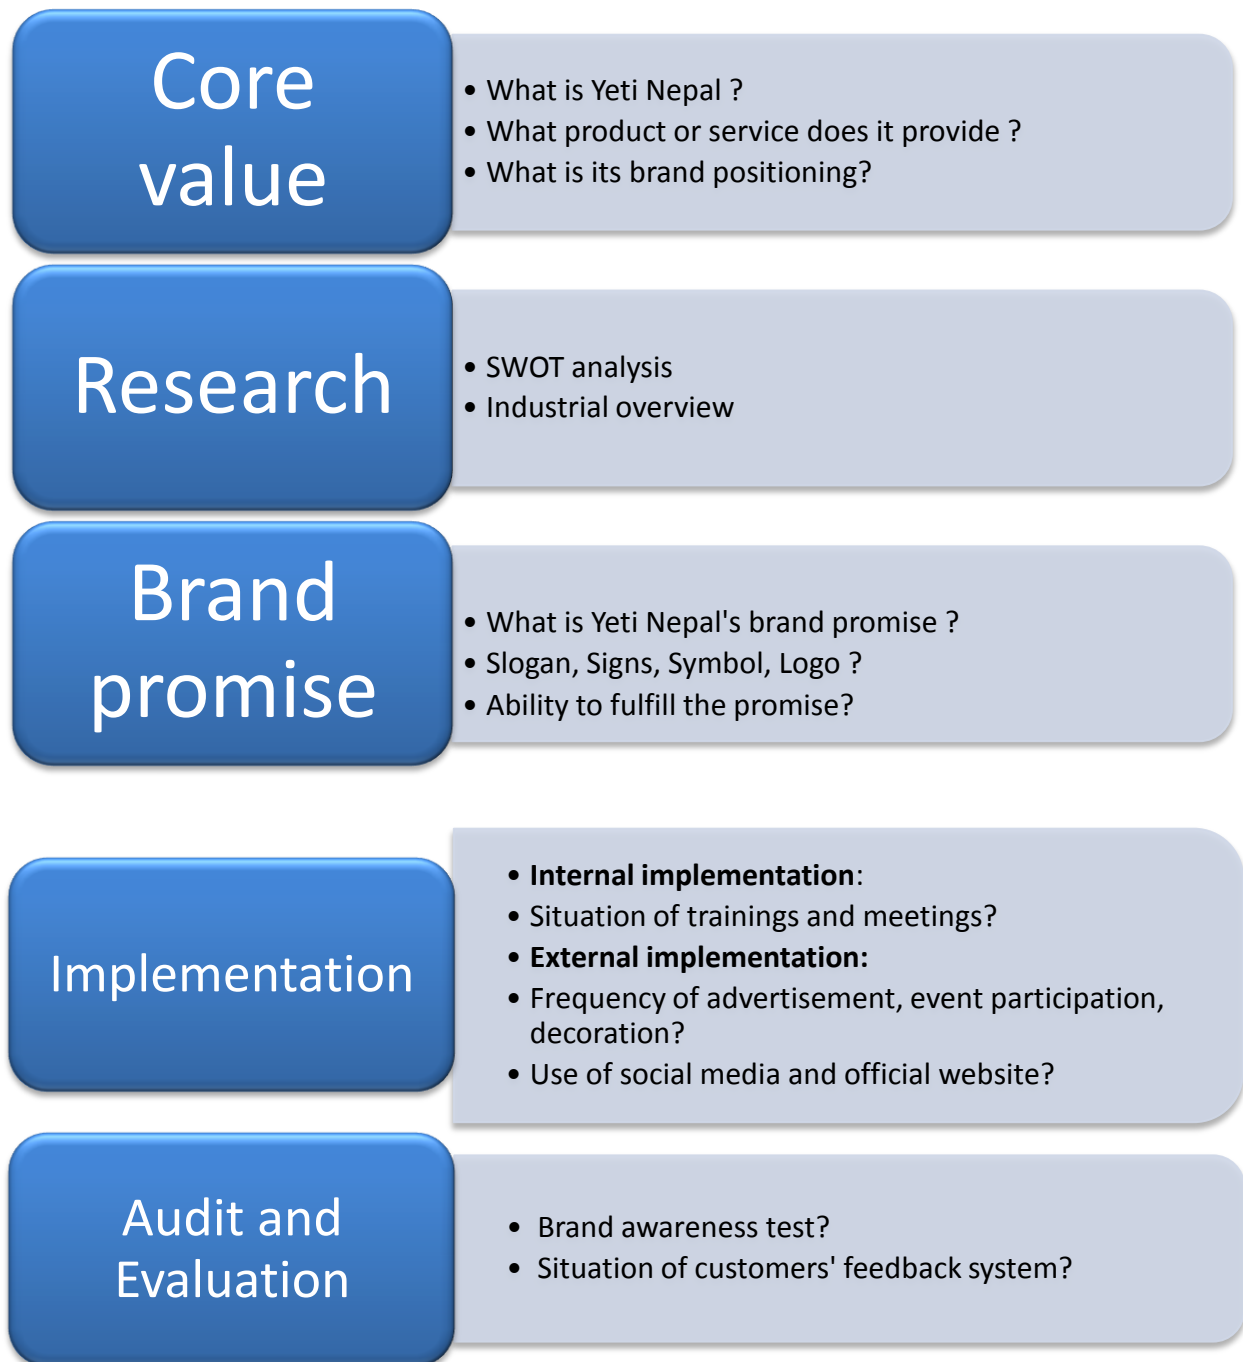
Core value

• What is Yeti Nepal ?
• What product or service does it provide ?
• What is its brand positioning?

Research

• SWOT analysis
• Industrial overview

Brand promise

• What is Yeti Nepal's brand promise ?
• Slogan, Signs, Symbol, Logo ?
• Ability to fulfill the promise?

Implementation

• **Internal implementation**:
• Situation of trainings and meetings?
• **External implementation:**
• Frequency of advertisement, event participation, decoration?
• Use of social media and official website?

Audit and Evaluation

• Brand awareness test?
• Situation of customers' feedback system?